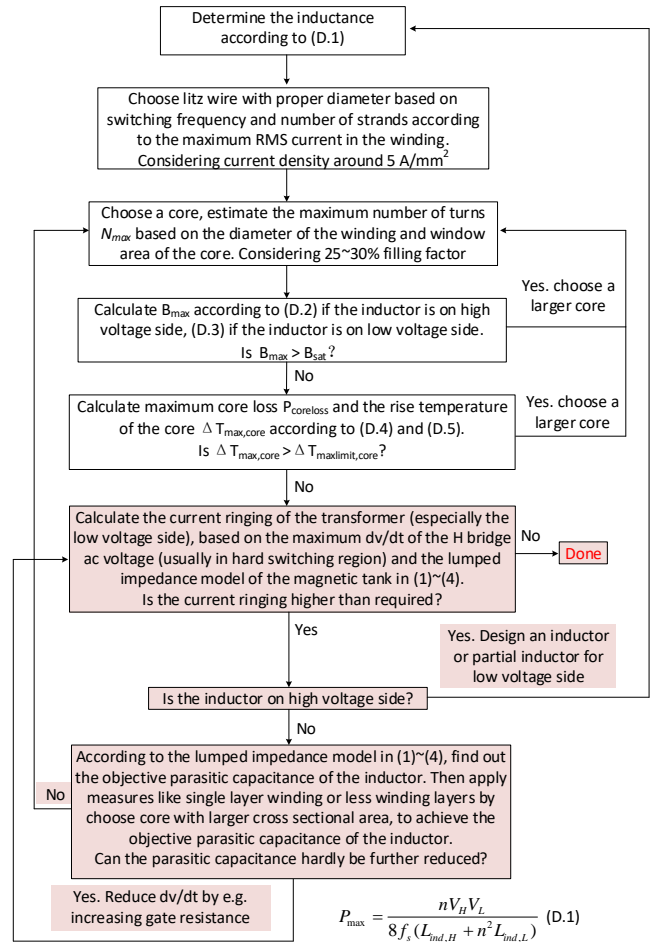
Determine the inductance according to (D.1)

Choose litz wire with proper diameter based on switching frequency and number of strands according to the maximum RMS current in the winding. Considering current density around 5 A/mm$^2$

Choose a core, estimate the maximum number of turns $N_{max}$ based on the diameter of the winding and window area of the core. Considering 25~30% filling factor

Yes. choose a larger core

Calculate B$_{max}$ according to (D.2) if the inductor is on high voltage side, (D.3) if the inductor is on low voltage side. Is B$_{max}$ > B$_{sat}$?

No

Yes. choose a larger core

Calculate maximum core loss P$_{coreloss}$ and the rise temperature of the core $\Delta$ T$_{max,core}$ according to (D.4) and (D.5). Is $\Delta$ T$_{max,core}$ > $\Delta$ T$_{maxlimit,core}$?

No

Calculate the current ringing of the transformer (especially the low voltage side), based on the maximum dv/dt of the H bridge ac voltage (usually in hard switching region) and the lumped impedance model of the magnetic tank in (1)~(4). Is the current ringing higher than required?

No

Done

Yes

Yes. Design an inductor or partial inductor for low voltage side

Is the inductor on high voltage side?

No

According to the lumped impedance model in (1)~(4), find out the objective parasitic capacitance of the inductor. Then apply measures like single layer winding or less winding layers by choose core with larger cross sectional area, to achieve the objective parasitic capacitance of the inductor. Can the parasitic capacitance hardly be further reduced?

No

Yes. Reduce dv/dt by e.g. increasing gate resistance

$P_{\max} = \frac{nV_H V_L}{8 f_s (L_{ind,H} + n^2 L_{ind,L})}$ (D.1)